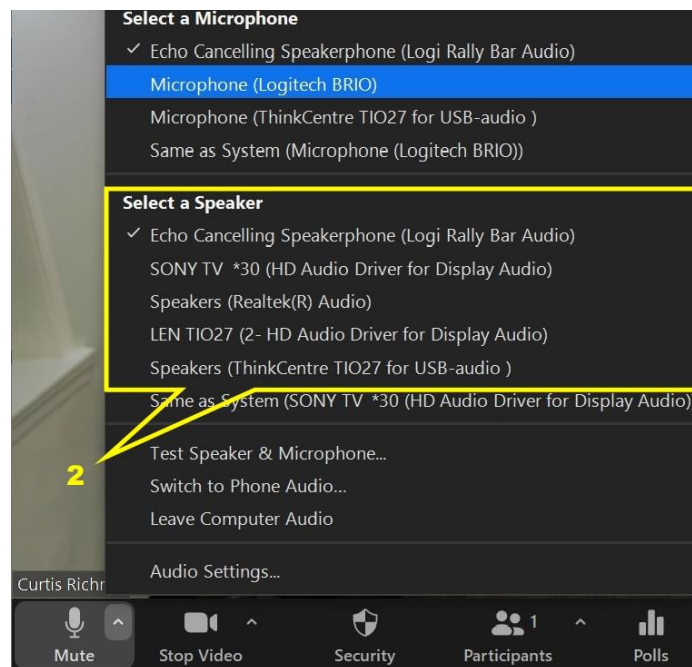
Select a Microphone
✓ Echo Cancelling Speakerphone (Logi Rally Bar Audio)
Microphone (Logitech BRIO)
Microphone (ThinkCentre TIO27 for USB-audio )
Same as System (Microphone (Logitech BRIO))

Select a Speaker
✓ Echo Cancelling Speakerphone (Logi Rally Bar Audio)
SONY TV *30 (HD Audio Driver for Display Audio)
Speakers (Realtek(R) Audio)
LEN TIO27 (2- HD Audio Driver for Display Audio)
Speakers (ThinkCentre TIO27 for USB-audio )
Same as System (SONY TV *30 (HD Audio Driver for Display Audio)

2

Test Speaker & Microphone...
Switch to Phone Audio...
Leave Computer Audio

Audio Settings...

Curtis Richr

Mute
Stop Video
Security
1
Participants
Polls